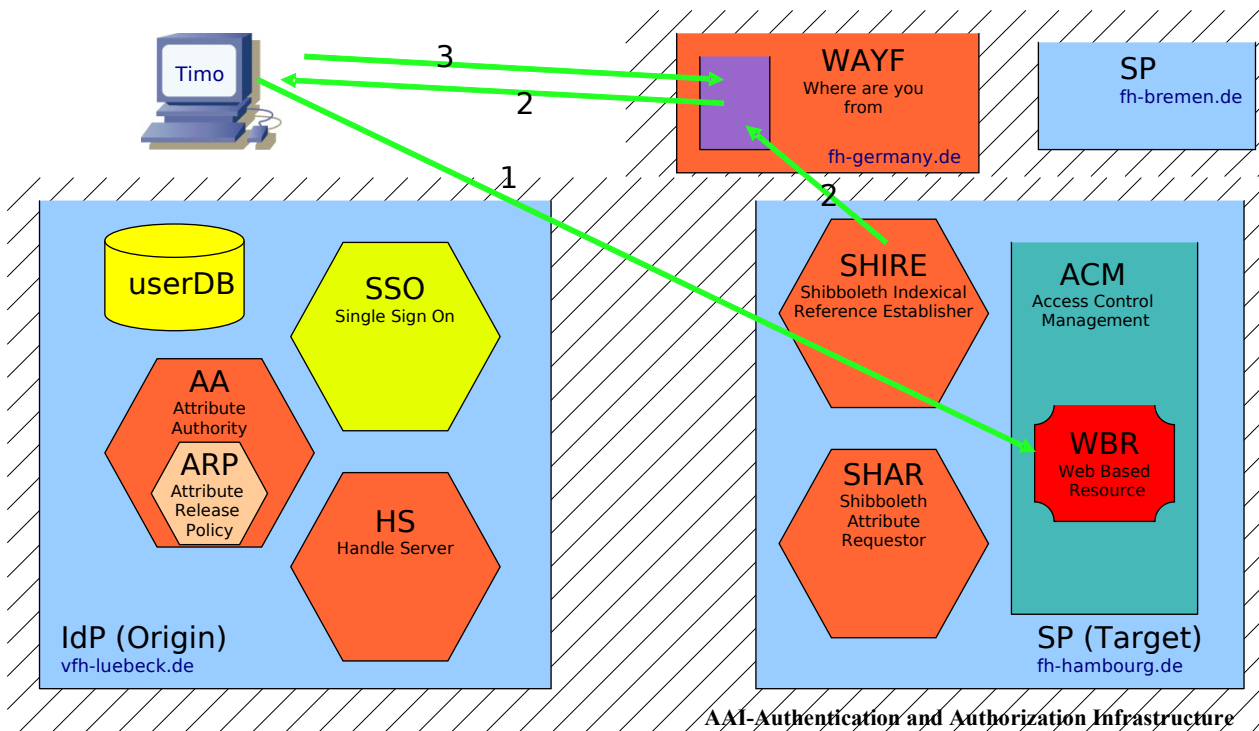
Timo

3

2

1

WAYF
Where are you from

fh-germany.de

SP
fh-bremen.de

2

userDB

SSO
Single Sign On

AA
Attribute Authority

ARP
Attribute Release Policy

HS
Handle Server

IdP (Origin)
vfh-luebeck.de

SHIRE
Shibboleth Indexical Reference Establisher

ACM
Access Control Management

WBR
Web Based Resource

SHAR
Shibboleth Attribute Requestor

SP (Target)
fh-hambourg.de

AAI-Authentication and Authorization Infrastructure